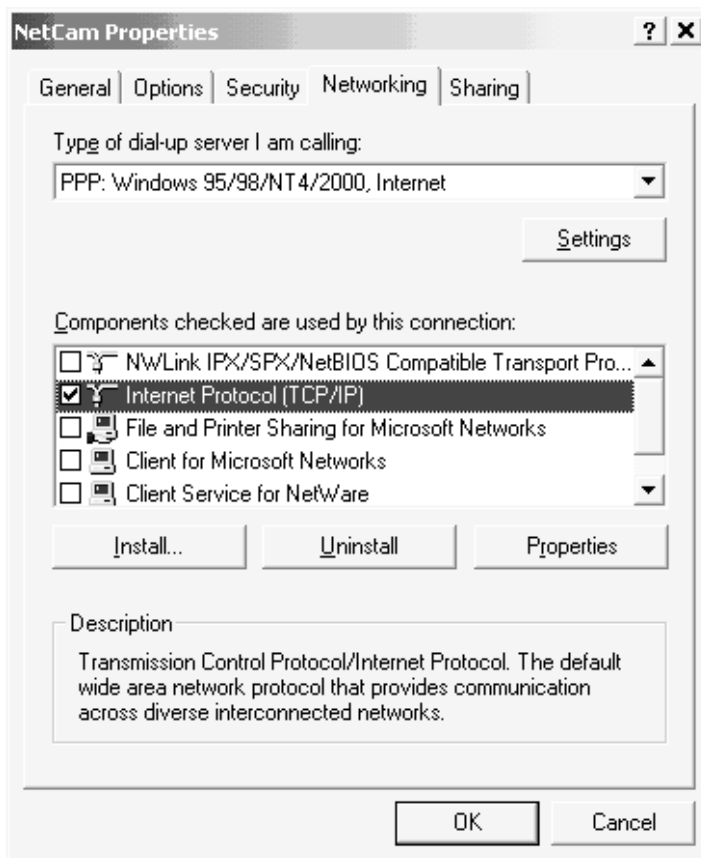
NetCam Properties

? X

General | Options | Security | Networking | Sharing

Type of dial-up server I am calling:

PPP: Windows 95/98/NT4/2000, Internet

Settings

Components checked are used by this connection:

NWLink IPX/SPX/NetBIOS Compatible Transport Pro...

Internet Protocol (TCP/IP)

File and Printer Sharing for Microsoft Networks

Client for Microsoft Networks

Client Service for NetWare

Install...

Uninstall

Properties

Description

Transmission Control Protocol/Internet Protocol. The default wide area network protocol that provides communication across diverse interconnected networks.

OK

Cancel